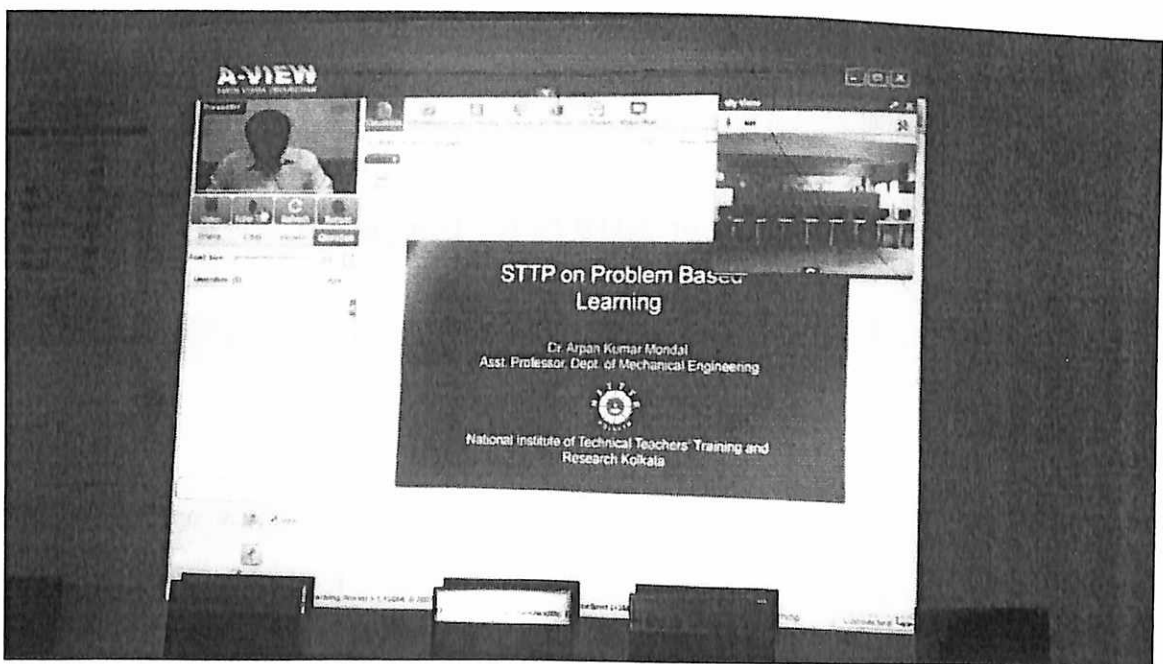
A-VIEW

Presenter

My View

Video Refresh

Questions

STTP on Problem Based Learning

Dr. Arpan Kumar Mondal
Asst. Professor, Dept. of Mechanical Engineering

National Institute of Technical Teachers' Training and Research Kolkata